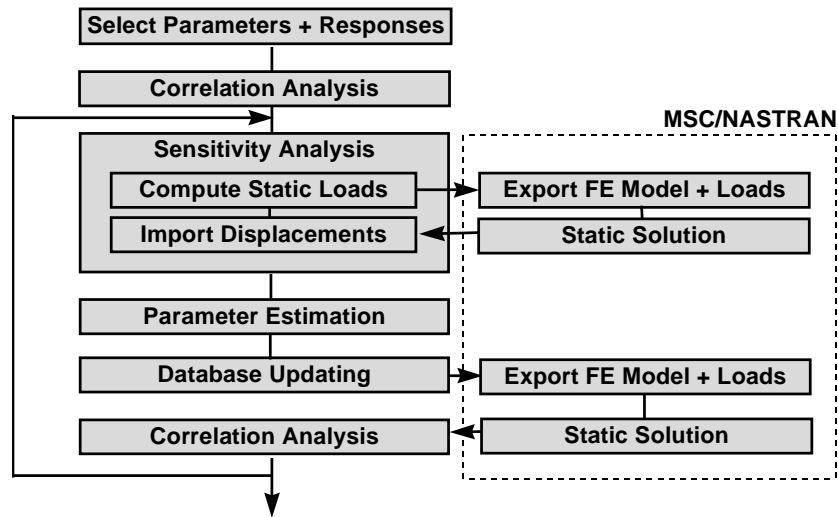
Select Parameters + Responses

Correlation Analysis

MSC/NASTRAN

Sensitivity Analysis

Compute Static Loads

Export FE Model + Loads

Import Displacements

Static Solution

Parameter Estimation

Database Updating

Export FE Model + Loads

Correlation Analysis

Static Solution